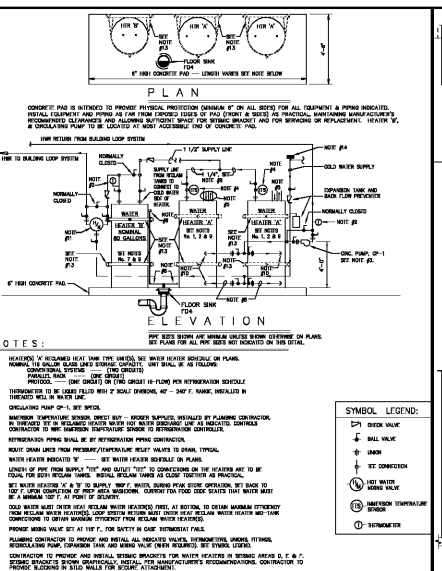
HTR 'C'  HTR 'A'  HTR 'B'

SEE NOTE #13

SEE NOTE #13

FLOOR SINK FD4

8" HIGH CONCRETE PAD — LENGTH VARIES SEE NOTE BELOW

PLAN

CONCRETE PAD IS INTENDED TO PROVIDE PHYSICAL PROTECTION (MINIMUM 6" ON ALL SIDES) FOR ALL EQUIPMENT & PIPING INDICATED. INSTALL EQUIPMENT AND PIPING AS FAR FROM EXPOSED EDGES OF PAD (FRONT & SIDES) AS PRACTICAL, MAINTAINING MANUFACTURER'S RECOMMENDED CLEARANCES AND ALLOWING SUFFICIENT SPACE FOR SEISMIC BRACKET AND FOR SERVICING OR REPLACEMENT. HEATER 'B', & CIRCULATING PUMP TO BE LOCATED AT MOST ACCESSIBLE END OF CONCRETE PAD.

HWR RETURN FROM BUILDING LOOP SYSTEM

HWR TO BUILDING LOOP SYSTEM

NORMALLY CLOSED

1 1/2" SUPPLY LINE

NOTE #9

SUPPLY LINE FROM RECLAIM TANKS TO CONNECT TO COLD WATER SIDE OF HEATER

1/4" SET NOTE #12

NOTE #8

NOTE #4

COLD WATER SUPPLY

EXPANSION TANK AND BACK FLOW PREVENTER

NORMALLY CLOSED

NOTE #6

NORMALLY CLOSED

SEE NOTE #3

WATER HEATER 'B' NOMINAL 80 GALLONS

SEE NOTES No. 7 & 2

WATER HEATER 'A'

SEE NOTES No. 1, 2 & 9

SEE NOTE #2

WATER HEATER 'C'

SEE NOTES No. 1, 2 & 9

NOTE #5

CIRC. PUMP, CP-1 SET NOTE #3

SEE NOTE #10

8" HIGH CONCRETE PAD

FLOOR SINK FD4

ELEVATION

PIPE SIZES SHOWN ARE MINIMUM UNLESS SHOWN OTHERWISE ON PLANS. SEE PLANS FOR ALL PIPE SIZES NOT INDICATED ON THIS DETAIL.

NOTES:

HEATER(S) 'A' RECLAIMED HEAT TANK TYPE UNIT(S), SEE WATER HEATER SCHEDULE ON PLANS. NOMINAL 119 GALLON GLASS LINED STORAGE CAPACITY. UNIT SHALL BE PIPED AS FOLLOWS:
CONVENTIONAL SYSTEMS — (TWO CIRCUITS)
PARALLEL RACK — (ONE CIRCUIT)
PROTOCOL — (ONE CIRCUIT) OR (TWO CIRCUIT HI-FLOW) PER REFRIGERATION SCHEDULE

THERMOMETER TO BE LIQUID FILLED WITH 2" SCALE DIVISIONS, 40° - 240° F. RANGE, INSTALLED IN THREADED WELL IN WATER LINE.

CIRCULATING PUMP CP-1, SEE SPECS.

IMMERSION TEMPERATURE SENSOR, DIRECT BURY -- KROGER SUPPLIED, INSTALLED BY PLUMBING CONTRACTOR, IN THREADED TEE IN RECLAIMED HEATER WATER HOT WATER DISCHARGE LINE AS INDICATED. CONTROLS CONTRACTOR TO WIRE IMMERSION TEMPERATURE SENSOR TO REFRIGERATION CONTROLLER.

REFRIGERATION PIPING SHALL BE BY REFRIGERATION PIPING CONTRACTOR.

ROUTE DRAIN LINES FROM PRESSURE/TEMPERATURE RELIEF VALVES TO DRAIN, TYPICAL.

WATER HEATER INDICATED 'B' — SET WATER HEATER SCHEDULE ON PLANS.

LENGTH OF PIPE FROM SUPPLY "TEE" AND OUTLET "TEE" TO CONNECTIONS ON THE HEATERS ARE TO BE EQUAL FOR BOTH RECLAIM TANKS. INSTALL RECLAIM TANKS AS CLOSE TOGETHER AS PRACTICAL.

SET WATER HEATERS 'A' & 'B' TO SUPPLY 180° F. WATER, DURING PEAK STORE OPERATION. SET BACK TO 100° F. UPON COMPLETION OF PREP AREA WASHDOWN. CURRENT FDA FOOD CODE STATES THAT WATER MUST BE A MINIMUM 100° F. AT POINT OF DELIVERY.

COLD WATER MUST ENTER RECLAIM WATER HEATER(S) FIRST, AT BOTTOM, TO OBTAIN MAXIMUM EFFICIENCY FROM RECLAIM WATER HEATER(S). LOOP SYSTEM RETURN MUST ENTER HOT WATER HEATER MID-TANK CONNECTIONS TO OBTAIN MAXIMUM EFFICIENCY FROM RECLAIM WATER HEATER(S).

PROVIDE MIXING VALVE SET AT 115° F., FOR SAFETY IN CASE THERMOSTAT FAILS.

PLUMBING CONTRACTOR TO PROVIDE AND INSTALL ALL INDICATED VALVES, THERMOMETERS, UNIONS, FITTINGS, RECIRCULATING PUMP, EXPANSION TANK AND MIXING VALVE (WHEN REQUIRED). SEE SYMBOL LEGEND.

CONTRACTOR TO PROVIDE AND INSTALL SEISMIC BRACKETS FOR WATER HEATERS IN SEISMIC AREAS D, E & F. SEISMIC BRACKETS SHOWN GRAPHICALLY, INSTALL PER MANUFACTURER'S RECOMMENDATIONS. CONTRACTOR TO PROVIDE BLOCKING IN STUD WALLS FOR SECURE ATTACHMENT.

SYMBOL LEGEND:

CHECK VALVE

BALL VALVE

UNION

TEE CONNECTION

HOT WATER MIXING VALVE

IMMERSION TEMPERATURE SENSOR

THERMOMETER